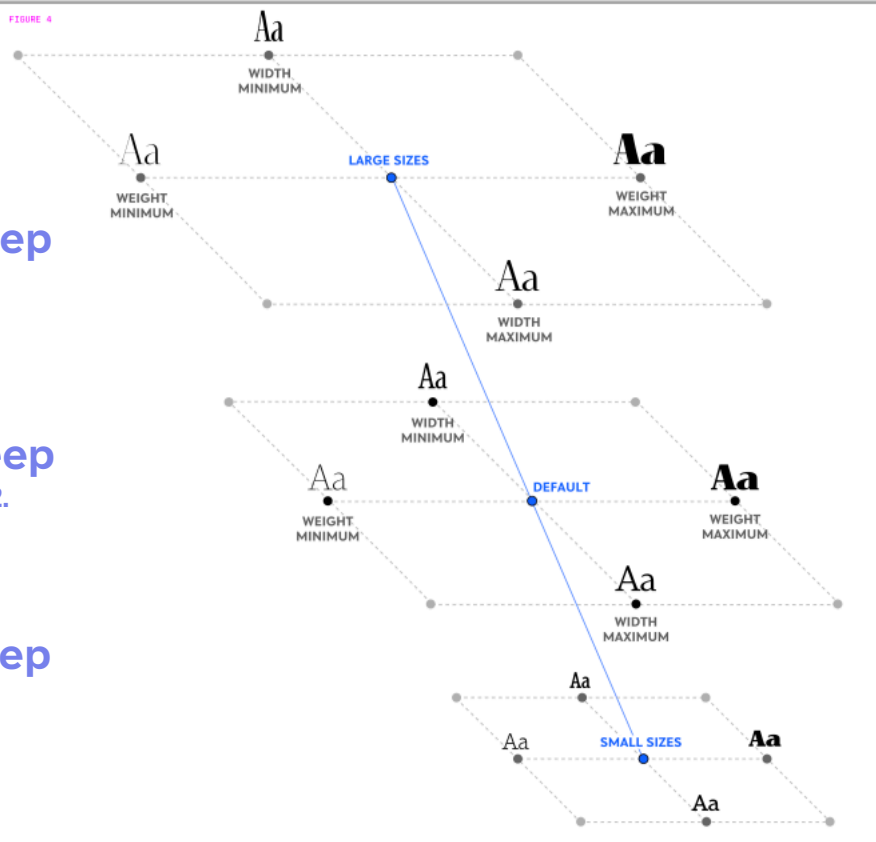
FIGURE 4

Aa
WIDTH MINIMUM

Aa
WEIGHT MINIMUM

LARGE SIZES

Aa
WEIGHT MAXIMUM

ep

Aa
WIDTH MAXIMUM

Aa
WIDTH MINIMUM

ep

Aa
WEIGHT MINIMUM

DEFAULT

Aa
WEIGHT MAXIMUM

Aa
WIDTH MAXIMUM

ep

Aa

Aa

SMALL SIZES

Aa

Aa